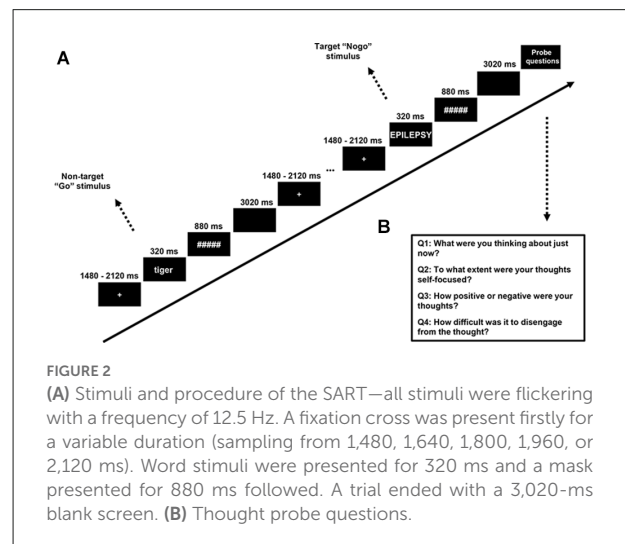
A

Target "Nogo" stimulus

Probe questions

3020 ms

880 ms

#####

320 ms

EPILEPSY

1480 - 2120 ms

+

...

1480 - 2120 ms

+

3020 ms

Non-target "Go" stimulus

880 ms

#####

320 ms

tiger

1480 - 2120 ms

+

B

Q1: What were you thinking about just now?

Q2: To what extent were your thoughts self-focused?

Q3: How positive or negative were your thoughts?

Q4: How difficult was it to disengage from the thought?

FIGURE 2

(A) Stimuli and procedure of the SART—all stimuli were flickering with a frequency of 12.5 Hz. A fixation cross was present firstly for a variable duration (sampling from 1,480, 1,640, 1,800, 1,960, or 2,120 ms). Word stimuli were presented for 320 ms and a mask presented for 880 ms followed. A trial ended with a 3,020-ms blank screen. (B) Thought probe questions.